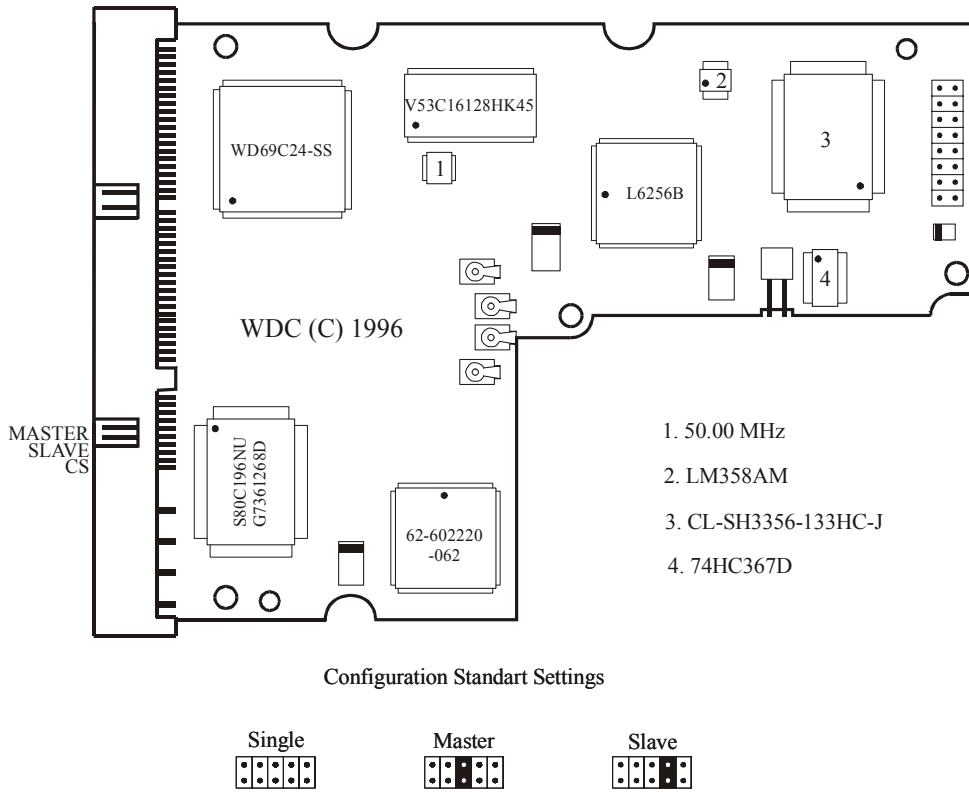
V53C16128HK45

2

WD69C24-SS

3

1

L6256B

4

WDC (C) 1996

MASTER
SLAVE
CS

S80C196NU
G7361268D

62-602220
-062

1. 50.00 MHz

2. LM358AM

3. CL-SH3356-133HC-J

4. 74HC367D

Configuration Standart Settings

Single

Master

Slave